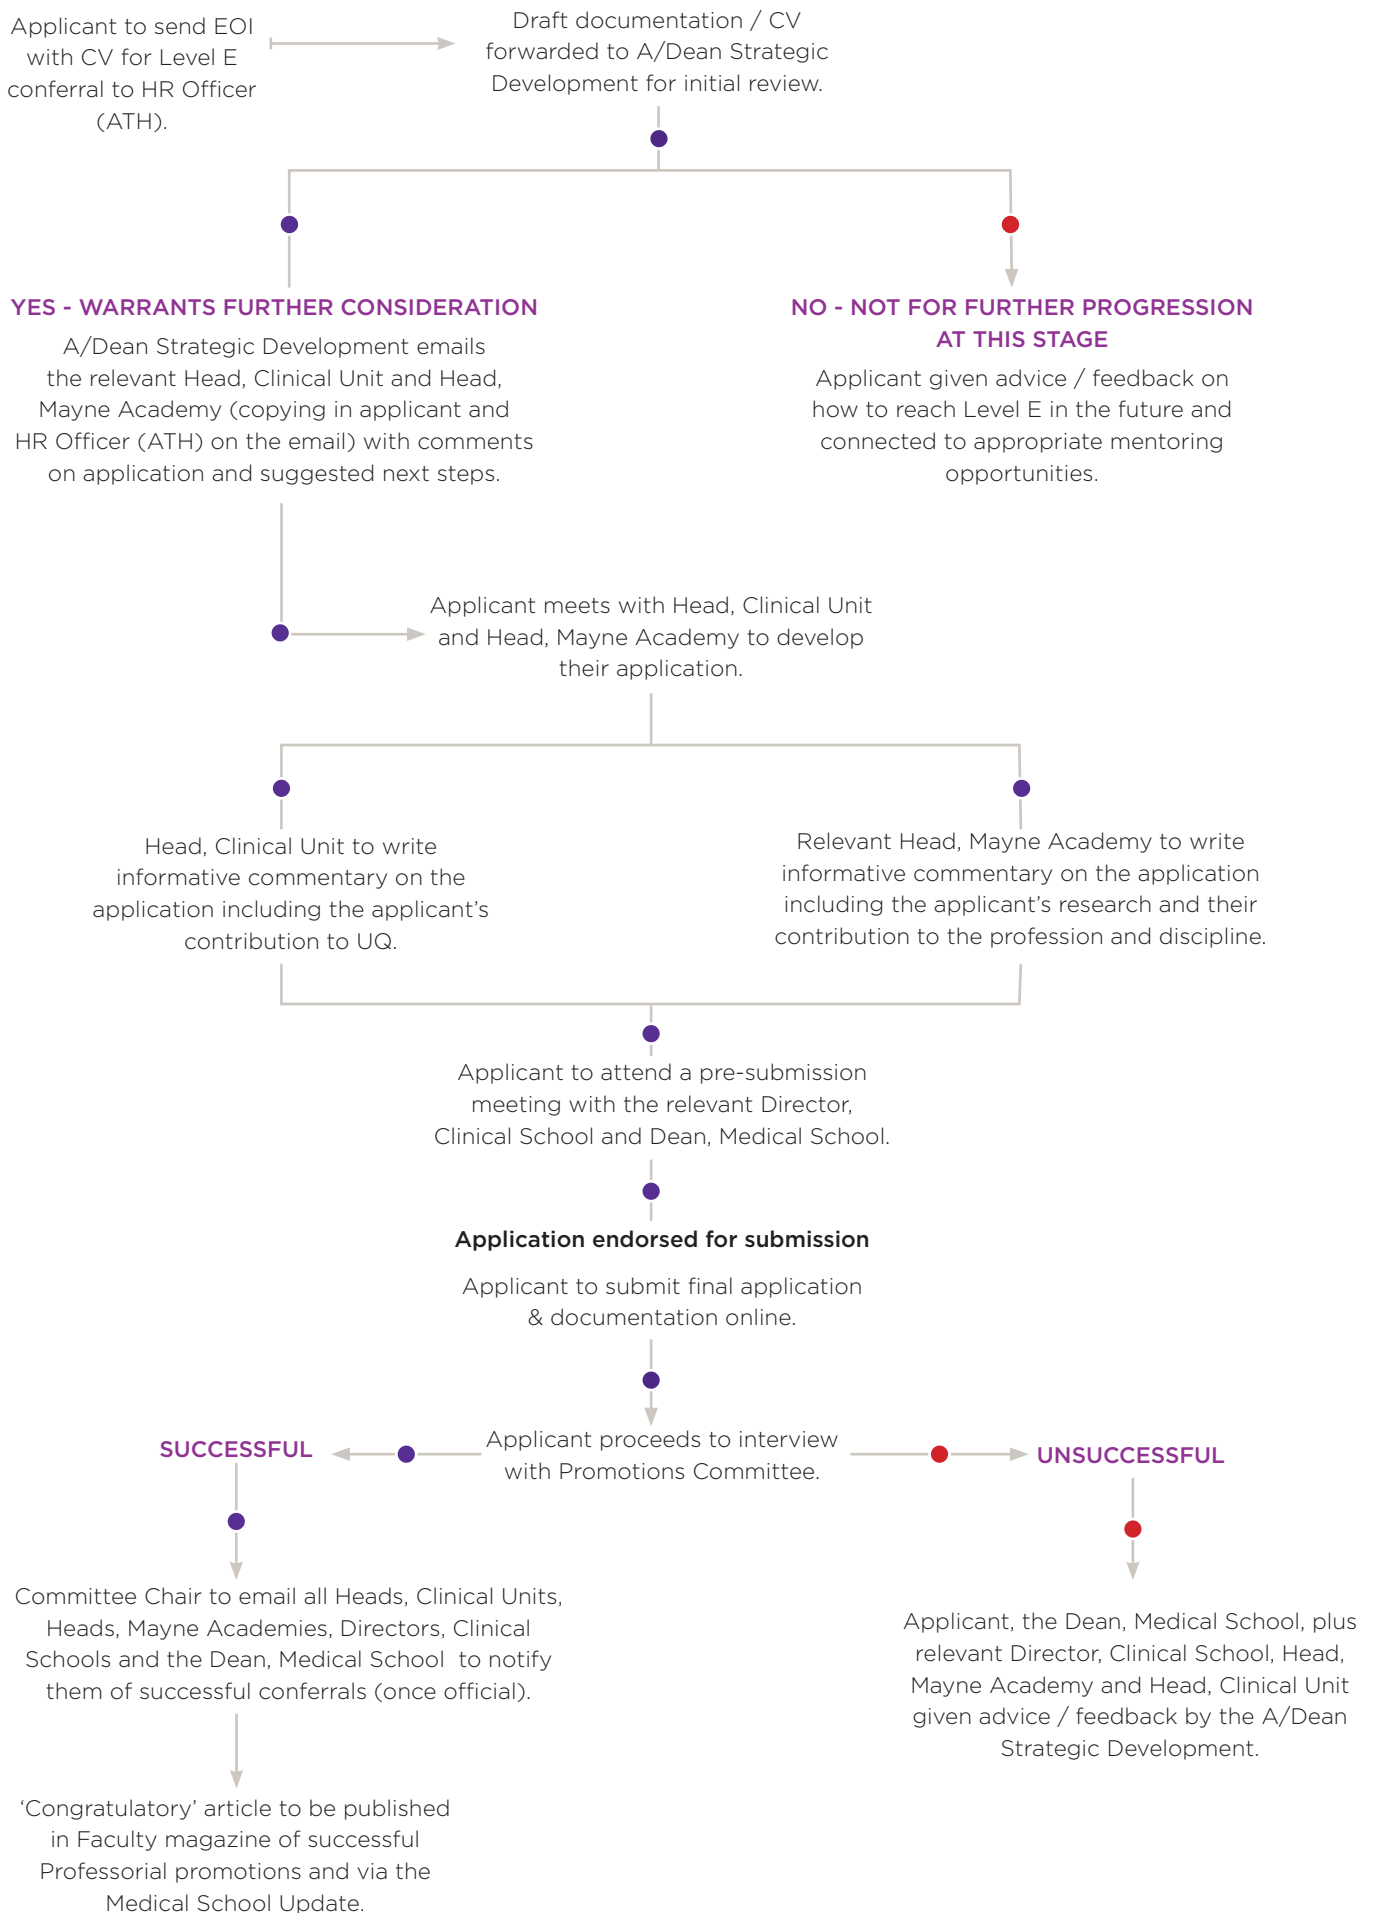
Applicant to send EOI with CV for Level E conferral to HR Officer (ATH).

Draft documentation / CV forwarded to A/Dean Strategic Development for initial review.

YES - WARRANTS FURTHER CONSIDERATION

A/Dean Strategic Development emails the relevant Head, Clinical Unit and Head, Mayne Academy (copying in applicant and HR Officer (ATH) on the email) with comments on application and suggested next steps.

NO - NOT FOR FURTHER PROGRESSION AT THIS STAGE

Applicant given advice / feedback on how to reach Level E in the future and connected to appropriate mentoring opportunities.

Applicant meets with Head, Clinical Unit and Head, Mayne Academy to develop their application.

Head, Clinical Unit to write informative commentary on the application including the applicant's contribution to UQ.

Relevant Head, Mayne Academy to write informative commentary on the application including the applicant's research and their contribution to the profession and discipline.

Applicant to attend a pre-submission meeting with the relevant Director, Clinical School and Dean, Medical School.

Application endorsed for submission

Applicant to submit final application & documentation online.

SUCCESSFUL

Applicant proceeds to interview with Promotions Committee.

UNSUCCESSFUL

Committee Chair to email all Heads, Clinical Units, Heads, Mayne Academies, Directors, Clinical Schools and the Dean, Medical School to notify them of successful conferrals (once official).

Applicant, the Dean, Medical School, plus relevant Director, Clinical School, Head, Mayne Academy and Head, Clinical Unit given advice / feedback by the A/Dean Strategic Development.

'Congratulatory' article to be published in Faculty magazine of successful Professorial promotions and via the Medical School Update.